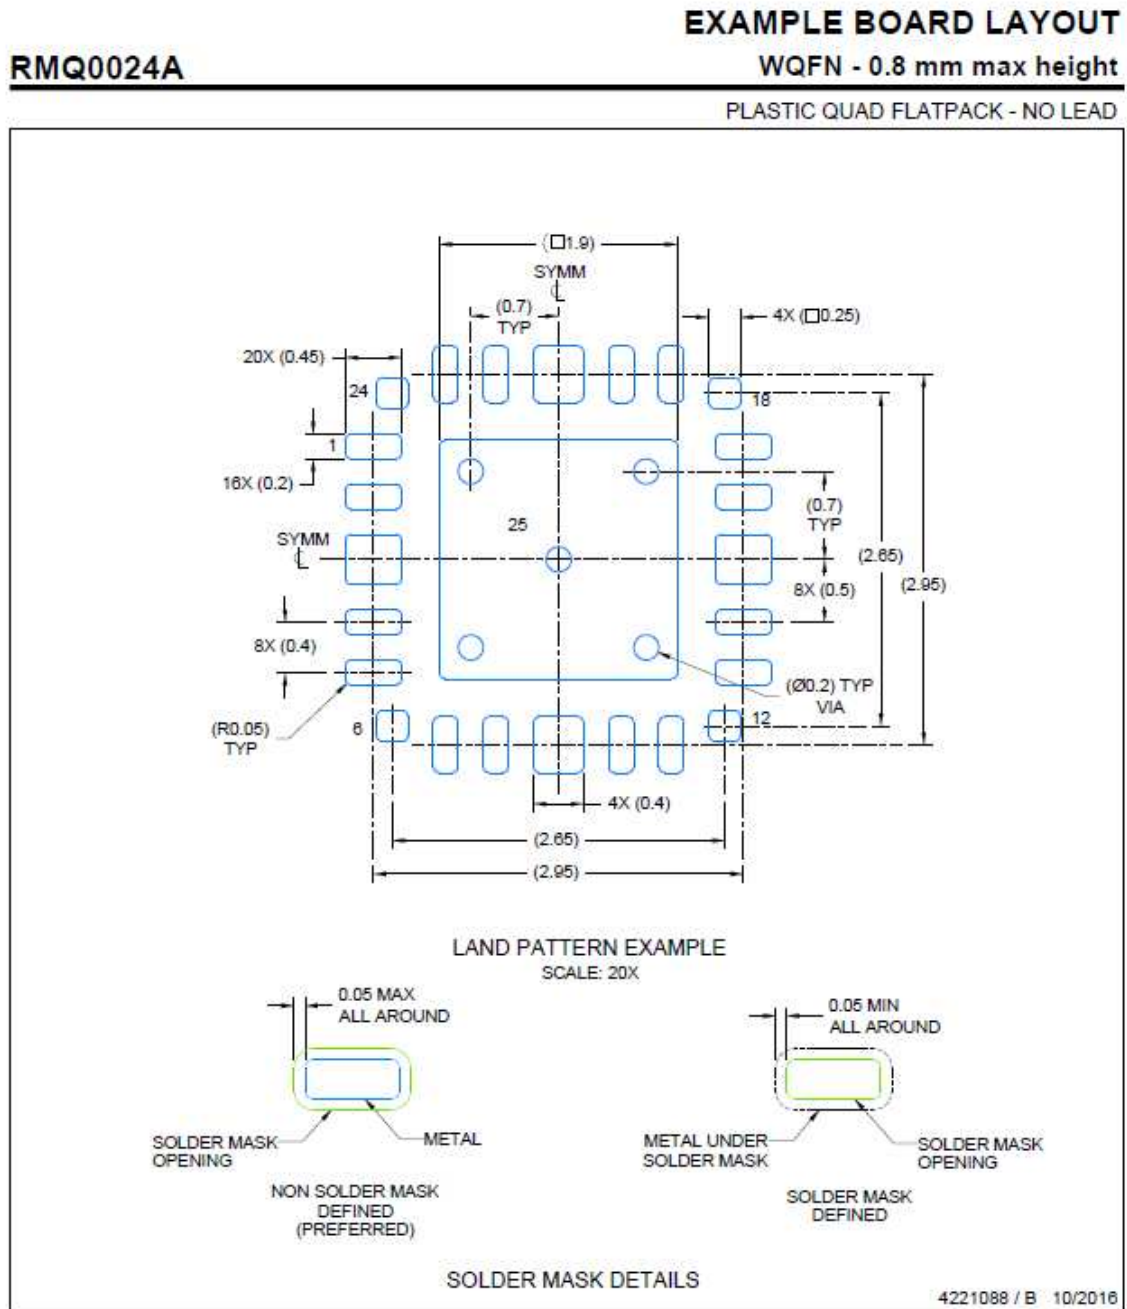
EXAMPLE BOARD LAYOUT

RMQ0024A

WQFN - 0.8 mm max height

PLASTIC QUAD FLATPACK - NO LEAD

($\square$1.9)
SYMM
(0.7) TYP
4X ($\square$0.25)
20X (0.45)
24
18
1
16X (0.2)
(0.7) TYP
25
SYMM
(2.65)
(2.95)
8X (0.5)
8X (0.4)
(Ø0.2) TYP VIA
(R0.05) TYP
6
12
4X (0.4)
(2.65)
(2.95)

LAND PATTERN EXAMPLE
SCALE: 20X

0.05 MAX ALL AROUND
SOLDER MASK OPENING
METAL
NON SOLDER MASK DEFINED (PREFERRED)

0.05 MIN ALL AROUND
METAL UNDER SOLDER MASK
SOLDER MASK OPENING
SOLDER MASK DEFINED

SOLDER MASK DETAILS

4221088 / B 10/2016